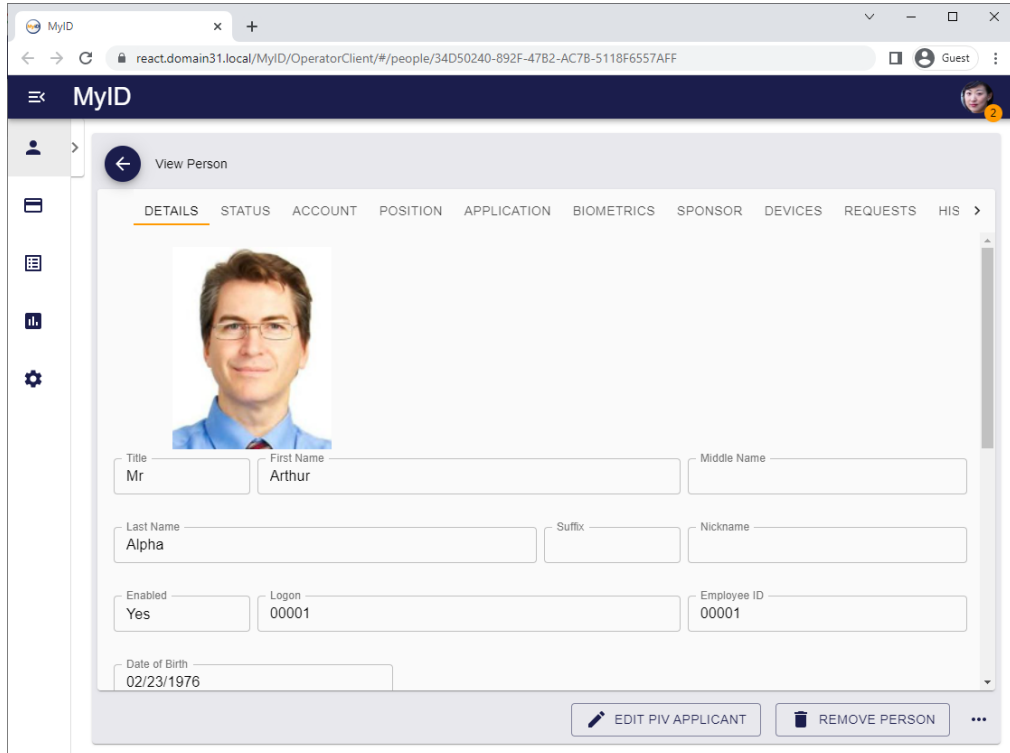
MyID
react.domain31.local/MyID/OperatorClient/#/people/34D50240-892F-47B2-AC7B-5118F6557AFF
Guest
MyID
2
View Person
DETAILS STATUS ACCOUNT POSITION APPLICATION BIOMETRICS SPONSOR DEVICES REQUESTS HIS

| Title | First Name | Middle Name |
|---|---|---|
| Mr | Arthur | |

| Last Name | Suffix | Nickname |
|---|---|---|
| Alpha | | |

| Enabled | Logon | Employee ID |
|---|---|---|
| Yes | 00001 | 00001 |

Date of Birth
02/23/1976

EDIT PIV APPLICANT
REMOVE PERSON